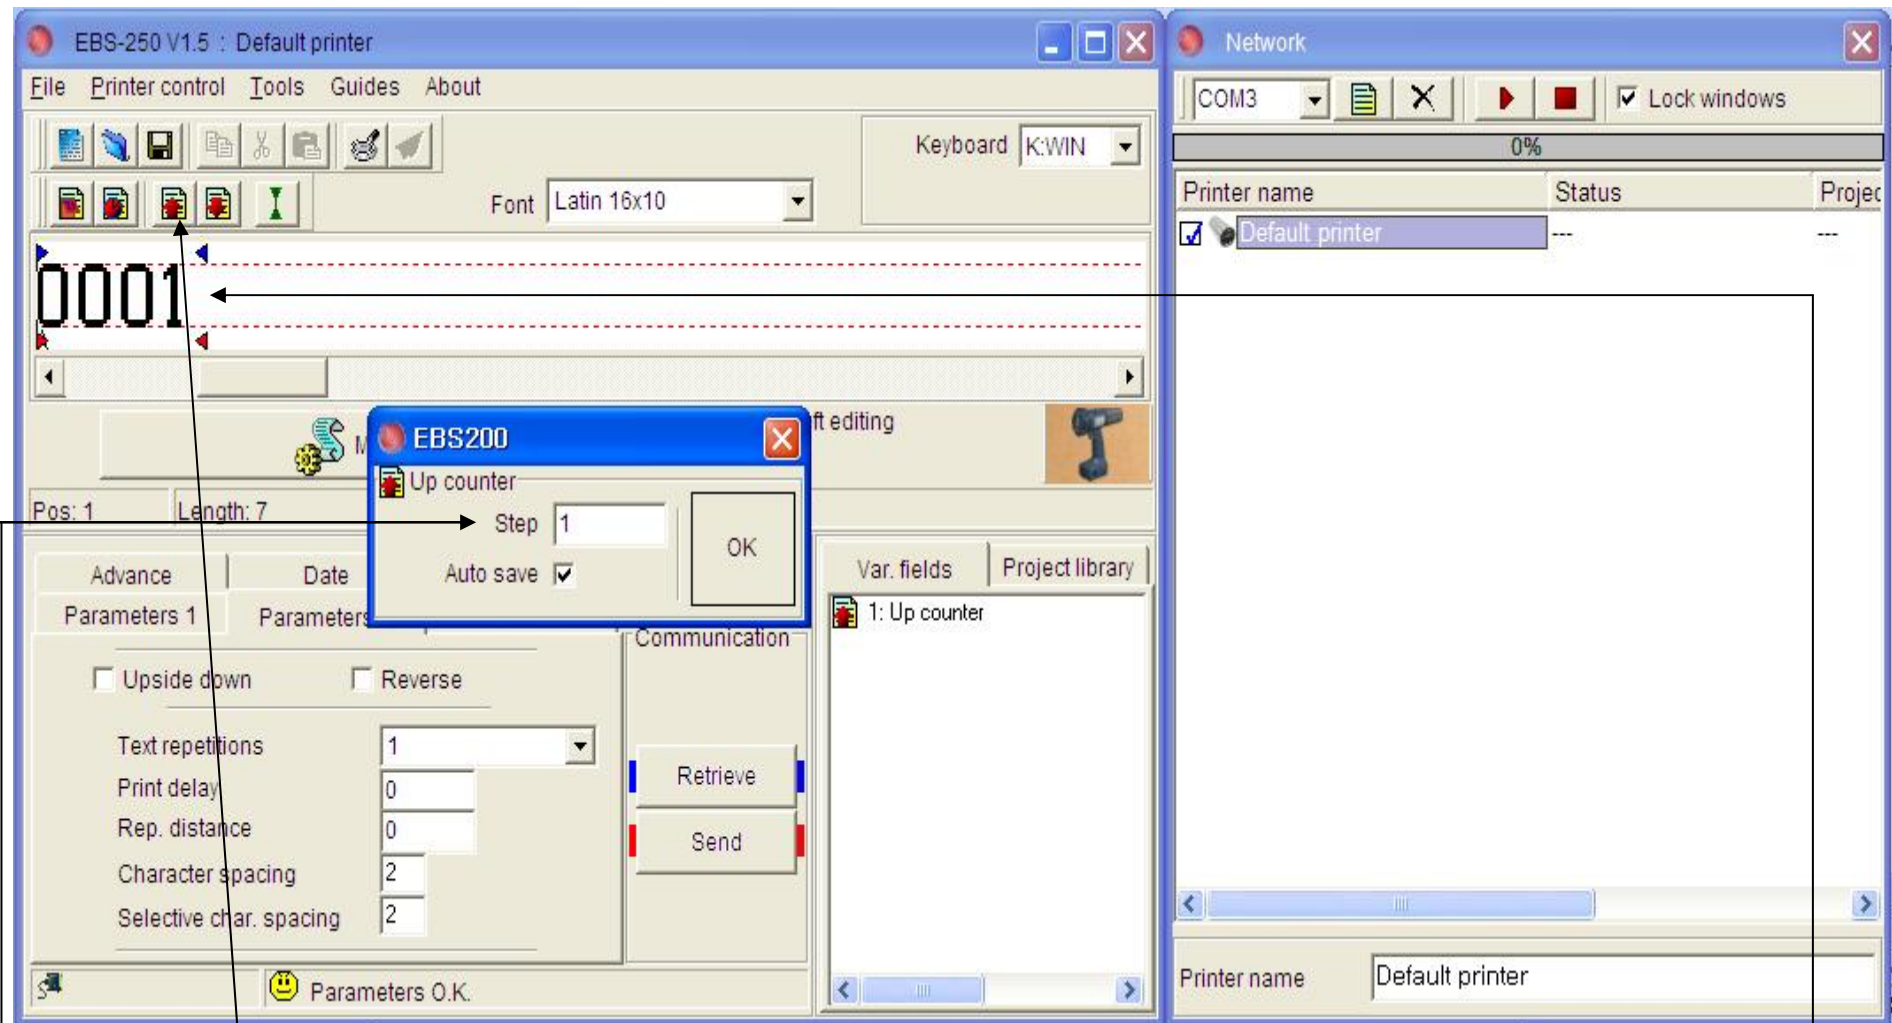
EBS-250 V1.5 : Default printer

File Printer control Tools Guides About

Keyboard K:WIN

Font Latin 16x10

0001

M ft editing

Pos: 1 Length: 7

EBS200

Up counter

Step 1

Auto save

OK

Advance Date

Parameters 1 Parameters

Var. fields Project library

1: Up counter

Communication

Upside down Reverse

Text repetitions 1

Print delay 0

Rep. distance 0

Character spacing 2

Selective char. spacing 2

Retrieve

Send

Parameters O.K.

Network

COM3

Lock windows

0%

| Printer name | Status | Projec |
|---|---|---|
| Default printer | --- | --- |

Printer name Default printer